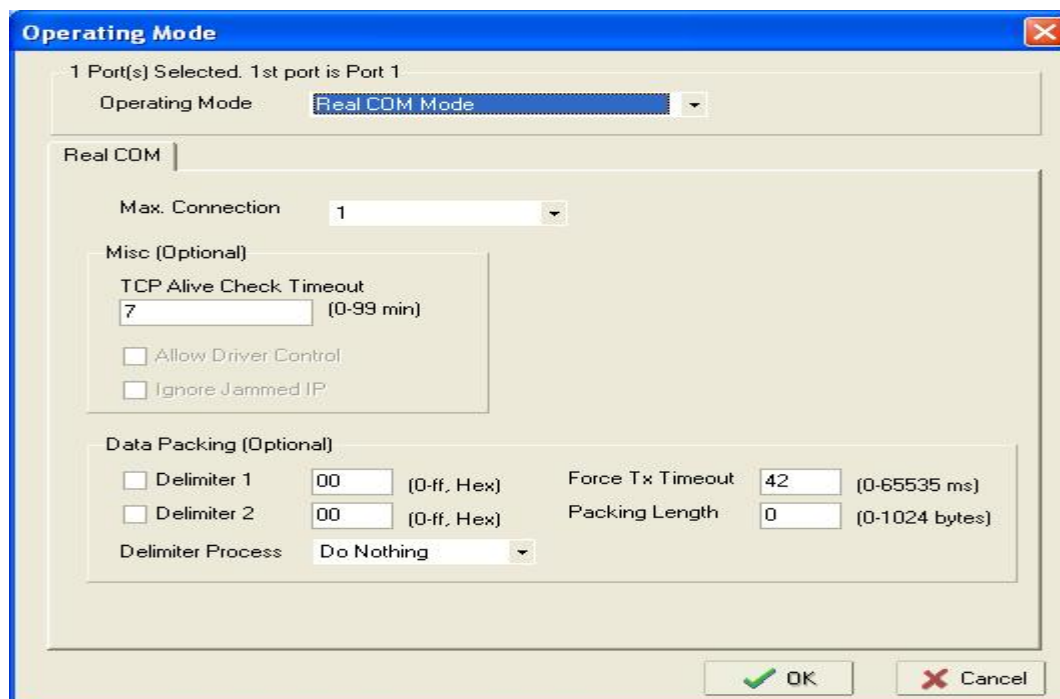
Operating Mode

1 Port(s) Selected. 1st port is Port 1

Operating Mode Real COM Mode

Real COM

Max. Connection 1

Misc (Optional)

TCP Alive Check Timeout
7 (0-99 min)

Allow Driver Control

Ignore Jammed IP

Data Packing (Optional)

Delimiter 1 00 (0-ff, Hex) Force Tx Timeout 42 (0-65535 ms)

Delimiter 2 00 (0-ff, Hex) Packing Length 0 (0-1024 bytes)

Delimiter Process Do Nothing

OK

Cancel